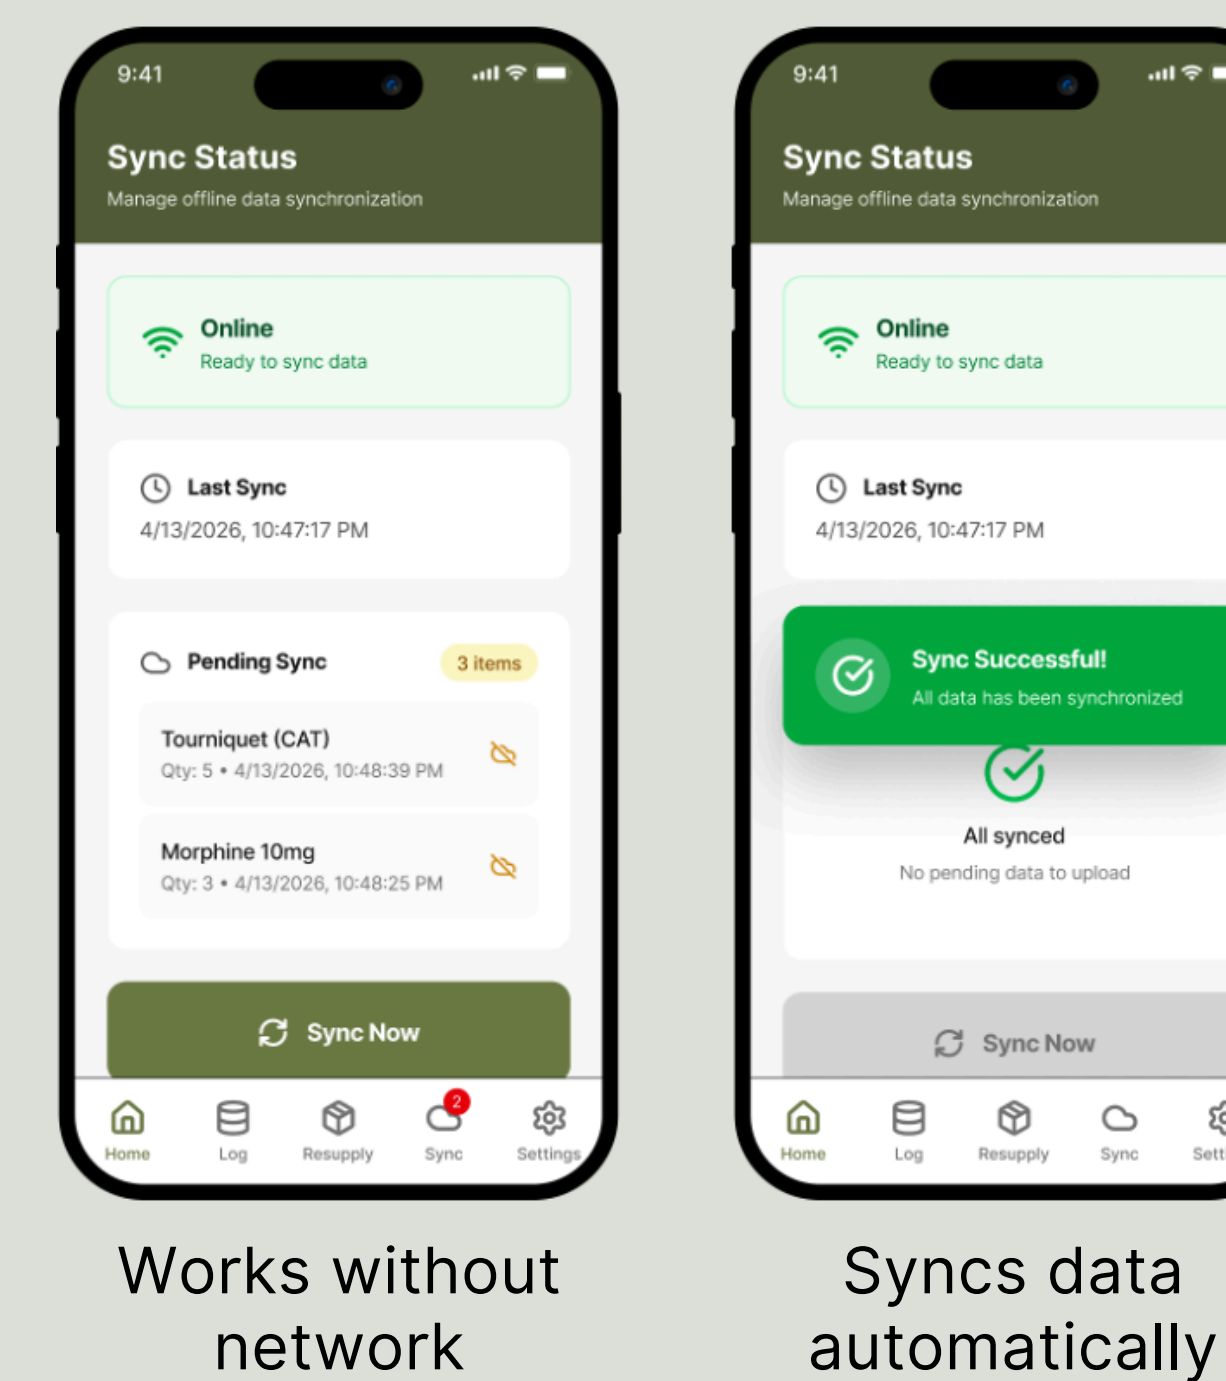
9:41

Sync Status

Manage offline data synchronization

Online

Ready to sync data

Last Sync

4/13/2026, 10:47:17 PM

Pending Sync

3 items

Tourniquet (CAT)

Qty: 5 • 4/13/2026, 10:48:39 PM

Morphine 10mg

Qty: 3 • 4/13/2026, 10:48:25 PM

Sync Now

Home Log Resupply 2 Sync Settings

Works without network

9:41

Sync Status

Manage offline data synchronization

Online

Ready to sync data

Last Sync

4/13/2026, 10:47:17 PM

Sync Successful!

All data has been synchronized

All synced

No pending data to upload

Sync Now

Home Log Resupply Sync Sett

Syncs data automatically